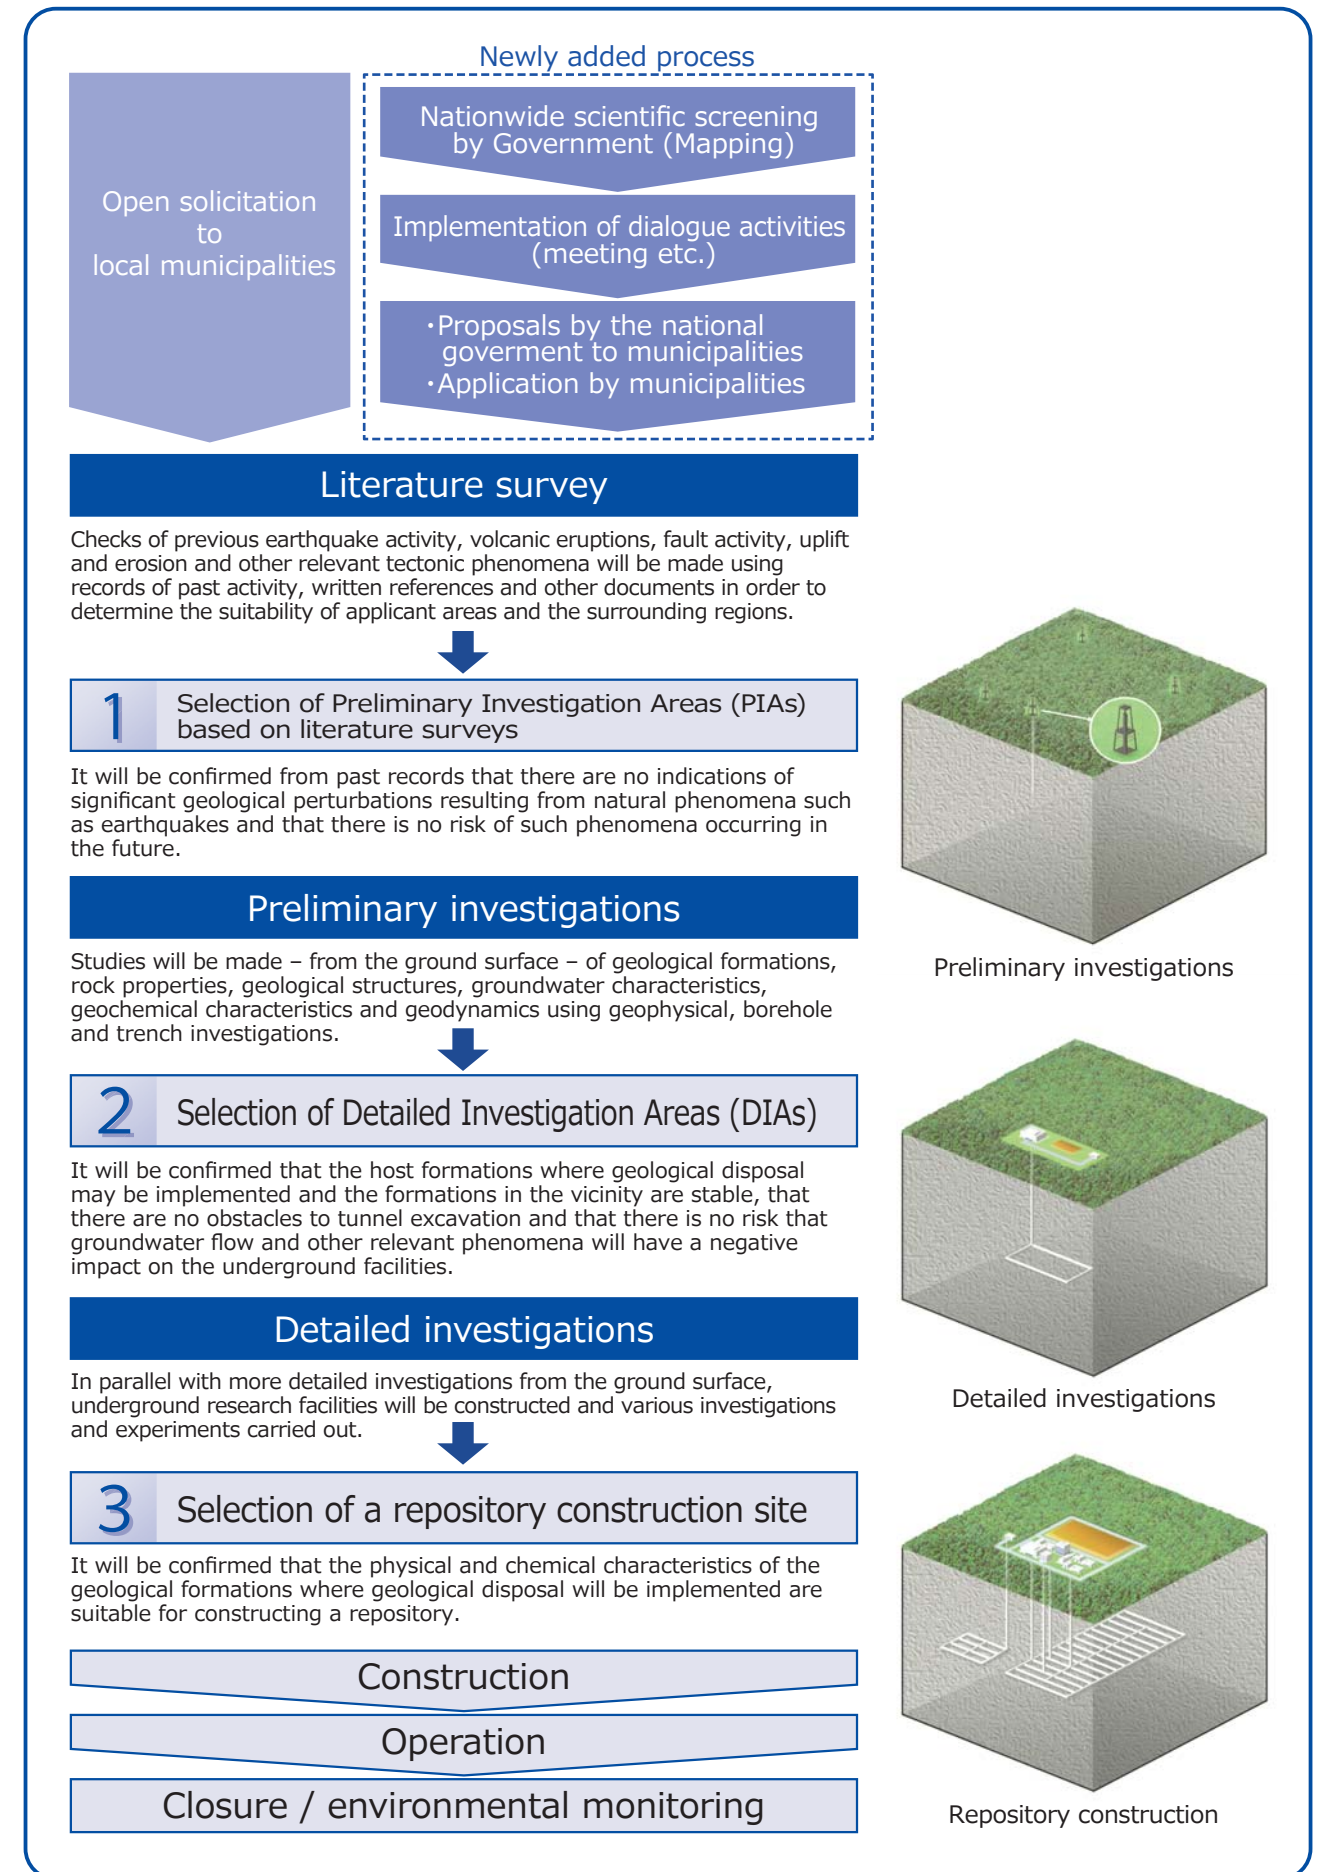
Newly added process

Open solicitation to local municipalities

Nationwide scientific screening by Government (Mapping)

Implementation of dialogue activities (meeting etc.)

・Proposals by the national goverment to municipalities
・Application by municipalities

Literature survey

Checks of previous earthquake activity, volcanic eruptions, fault activity, uplift and erosion and other relevant tectonic phenomena will be made using records of past activity, written references and other documents in order to determine the suitability of applicant areas and the surrounding regions.

1 Selection of Preliminary Investigation Areas (PIAs) based on literature surveys

It will be confirmed from past records that there are no indications of significant geological perturbations resulting from natural phenomena such as earthquakes and that there is no risk of such phenomena occurring in the future.

Preliminary investigations

Studies will be made – from the ground surface – of geological formations, rock properties, geological structures, groundwater characteristics, geochemical characteristics and geodynamics using geophysical, borehole and trench investigations.

Preliminary investigations

2 Selection of Detailed Investigation Areas (DIAs)

It will be confirmed that the host formations where geological disposal may be implemented and the formations in the vicinity are stable, that there are no obstacles to tunnel excavation and that there is no risk that groundwater flow and other relevant phenomena will have a negative impact on the underground facilities.

Detailed investigations

In parallel with more detailed investigations from the ground surface, underground research facilities will be constructed and various investigations and experiments carried out.

Detailed investigations

3 Selection of a repository construction site

It will be confirmed that the physical and chemical characteristics of the geological formations where geological disposal will be implemented are suitable for constructing a repository.

Construction

Operation

Closure / environmental monitoring

Repository construction